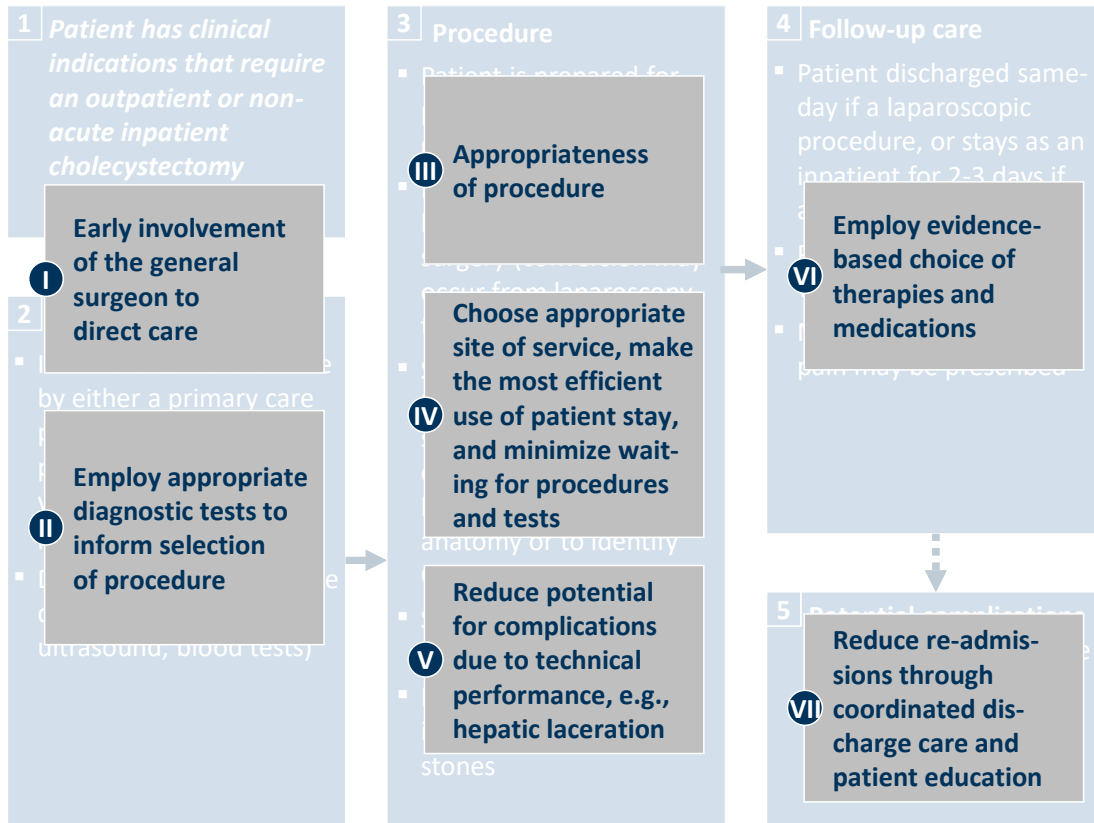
1 Patient has clinical indications that require an outpatient or non-acute inpatient cholecystectomy

I Early involvement of the general surgeon to direct care

2

▪ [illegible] by either a primary care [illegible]

II Employ appropriate diagnostic tests to inform selection of procedure

▪ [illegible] ultrasound, blood tests)

3 Procedure

▪ Patient is prepared for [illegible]

III Appropriateness of procedure

surgery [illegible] occur from laparoscopy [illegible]

IV Choose appropriate site of service, make the most efficient use of patient stay, and minimize waiting for procedures and tests

anatomy or to identify

V Reduce potential for complications due to technical performance, e.g., hepatic laceration

stones

4 Follow-up care

▪ Patient discharged same-day if a laparoscopic procedure, or stays as an inpatient for 2-3 days if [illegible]

VI Employ evidence-based choice of therapies and medications

pain may be prescribed

5 Potential complications

VII Reduce re-admissions through coordinated discharge care and patient education